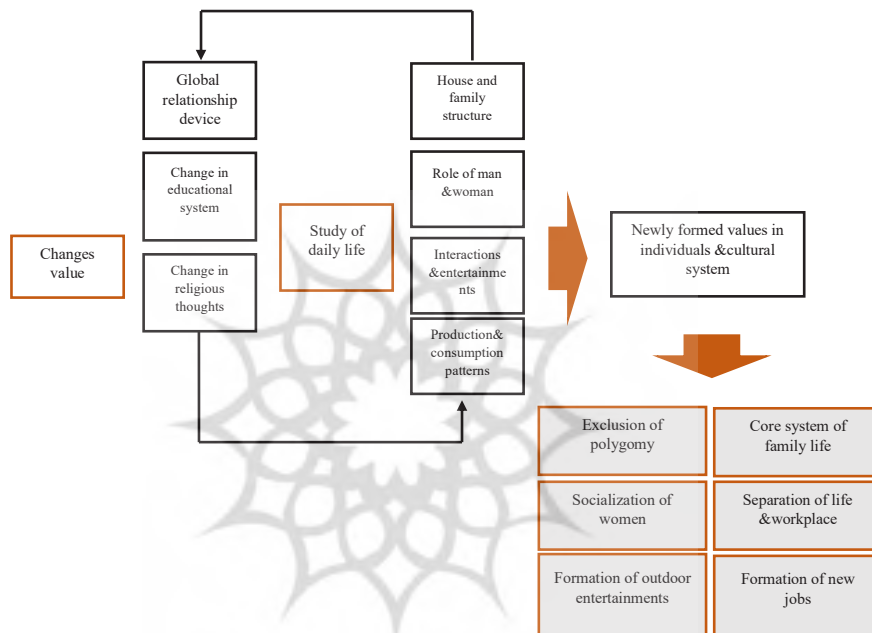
Global relationship device

Change in educational system

Change in religious thoughts

Changes value

Study of daily life

House and family structure

Role of man &woman

Interactions &entertainments

Production& consumption patterns

Newly formed values in individuals &cultural system

Exclusion of polygomy

Core system of family life

Socialization of women

Separation of life &workplace

Formation of outdoor entertainments

Formation of new jobs